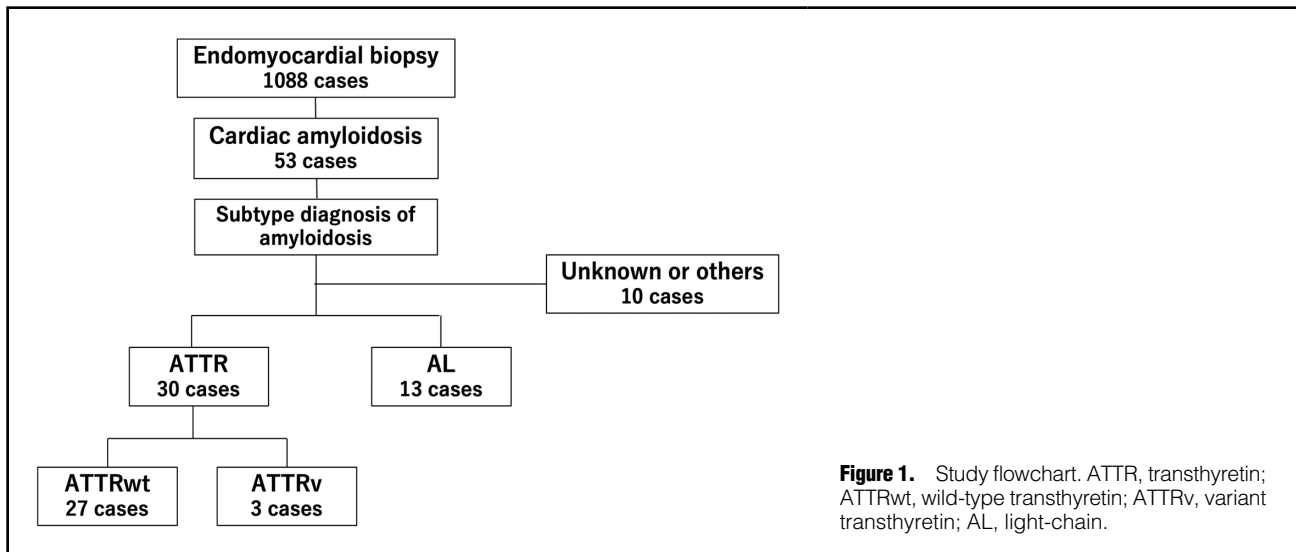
Endomyocardial biopsy
1088 cases

Cardiac amyloidosis
53 cases

Subtype diagnosis of amyloidosis

Unknown or others
10 cases

ATTR
30 cases

AL
13 cases

ATTRwt
27 cases

ATTRv
3 cases

**Figure 1.** Study flowchart. ATTR, transthyretin; ATTRwt, wild-type transthyretin; ATTRv, variant transthyretin; AL, light-chain.